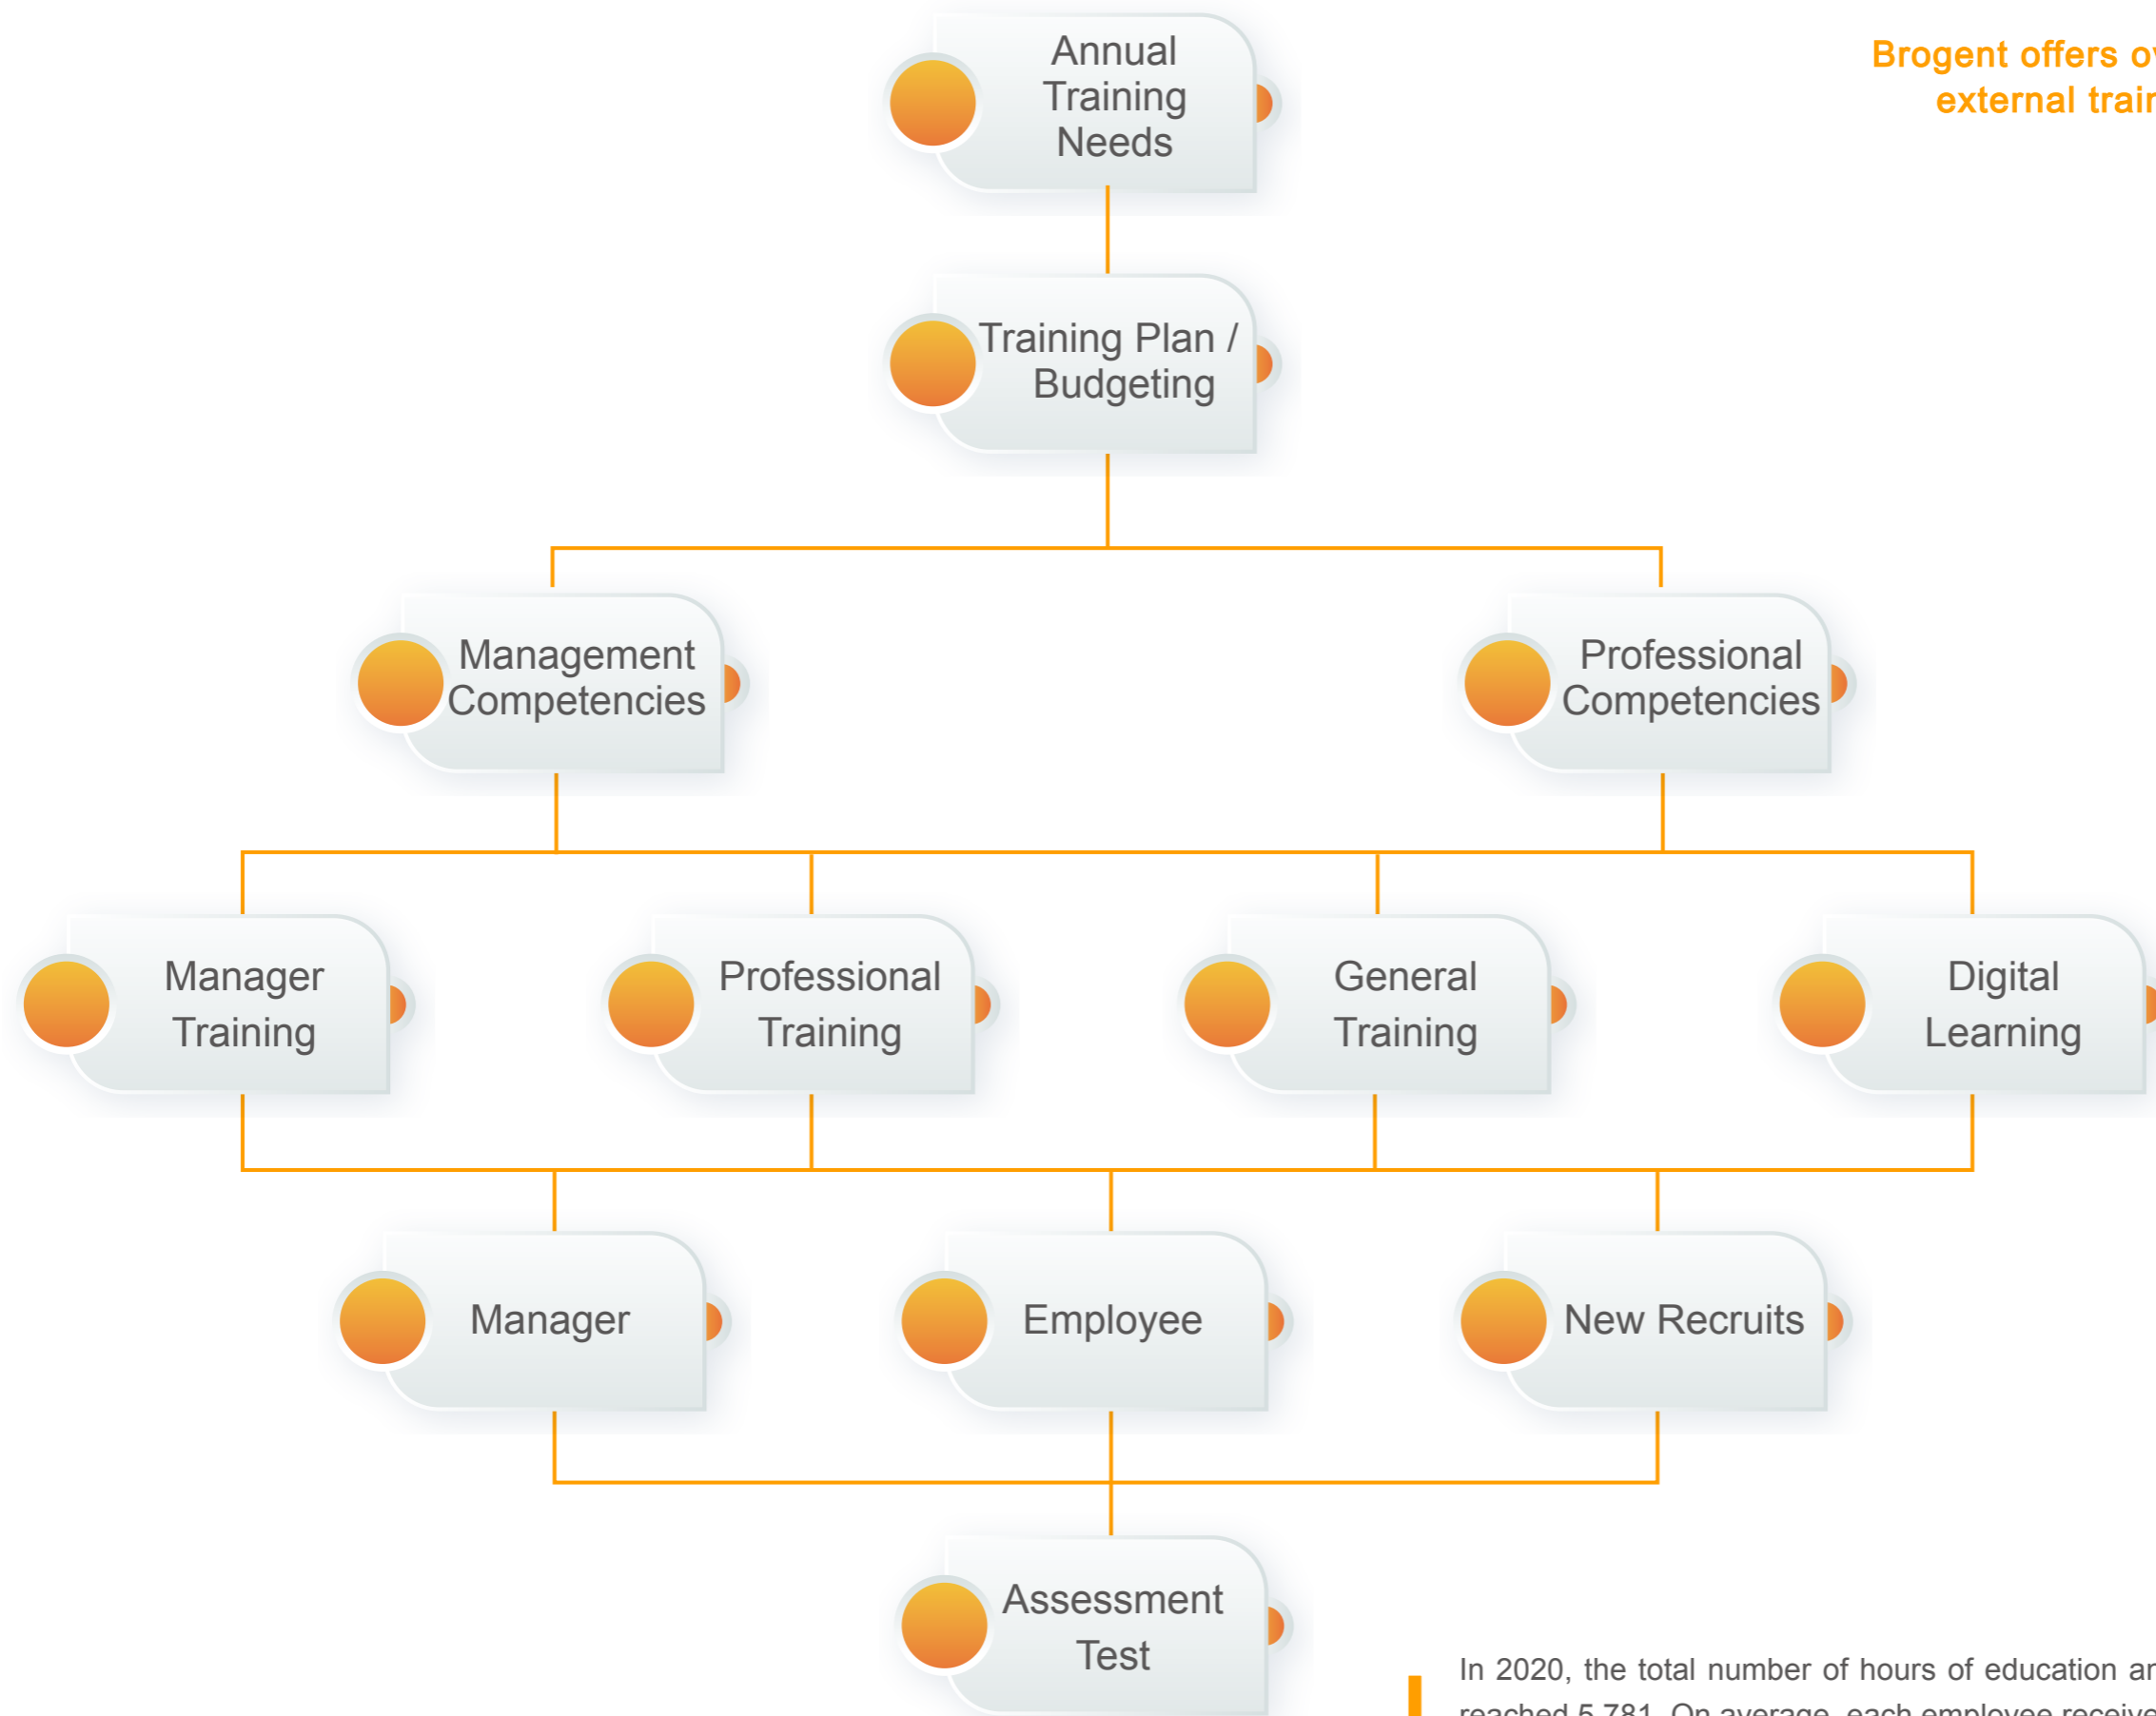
Brogent offers o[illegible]
external trai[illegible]

Annual Training Needs

Training Plan / Budgeting

Management Competencies

Professional Competencies

Manager Training

Professional Training

General Training

Digital Learning

Manager

Employee

New Recruits

Assessment Test

In 2020, the total number of hours of education a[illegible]
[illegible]